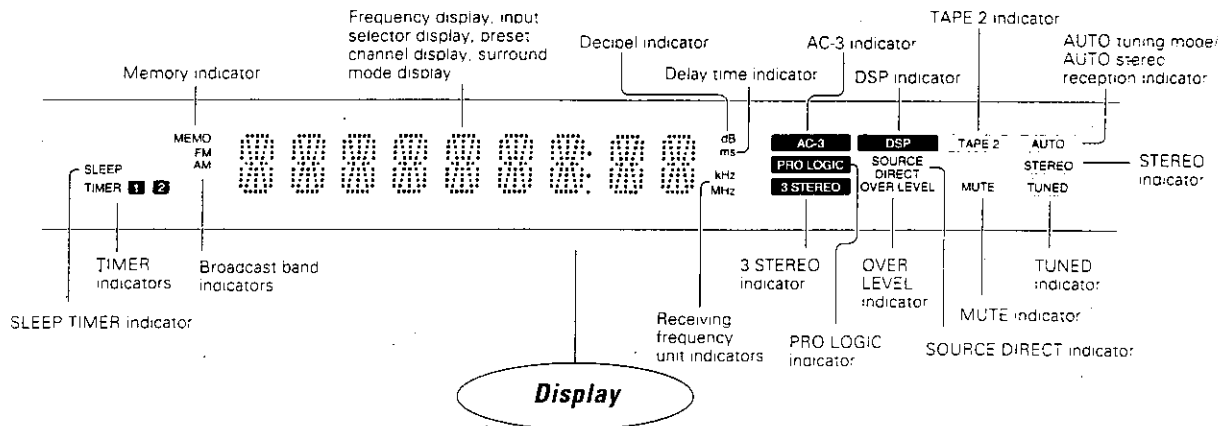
Frequency display, input selector display, preset channel display, surround mode display

Memory indicator

Decibel indicator

Delay time indicator

AC-3 indicator

DSP indicator

TAPE 2 indicator

AUTO tuning mode/ AUTO stereo reception indicator

MEMO
FM
AM

SLEEP
TIMER 1 2

dB
ms

kHz
MHz

AC-3

PRO LOGIC

3 STEREO

DSP

SOURCE DIRECT

OVER LEVEL

TAPE 2

MUTE

AUTO

STEREO

TUNED

STEREO indicator

TIMER indicators

Broadcast band indicators

SLEEP TIMER indicator

Receiving frequency unit indicators

3 STEREO indicator

OVER LEVEL indicator

TUNED indicator

MUTE indicator

PRO LOGIC indicator

SOURCE DIRECT indicator

Display